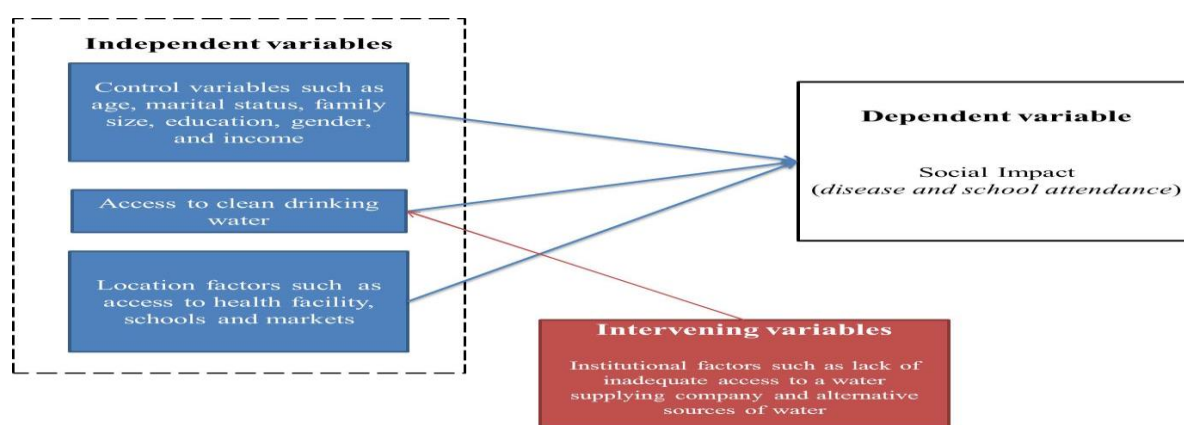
Independent variables

Control variables such as age, marital status, family size, education, gender, and income

Access to clean drinking water

Location factors such as access to health facility, schools and markets

Dependent variable

Social Impact
(*disease and school attendance*)

Intervening variables

Institutional factors such as lack of inadequate access to a water supplying company and alternative sources of water